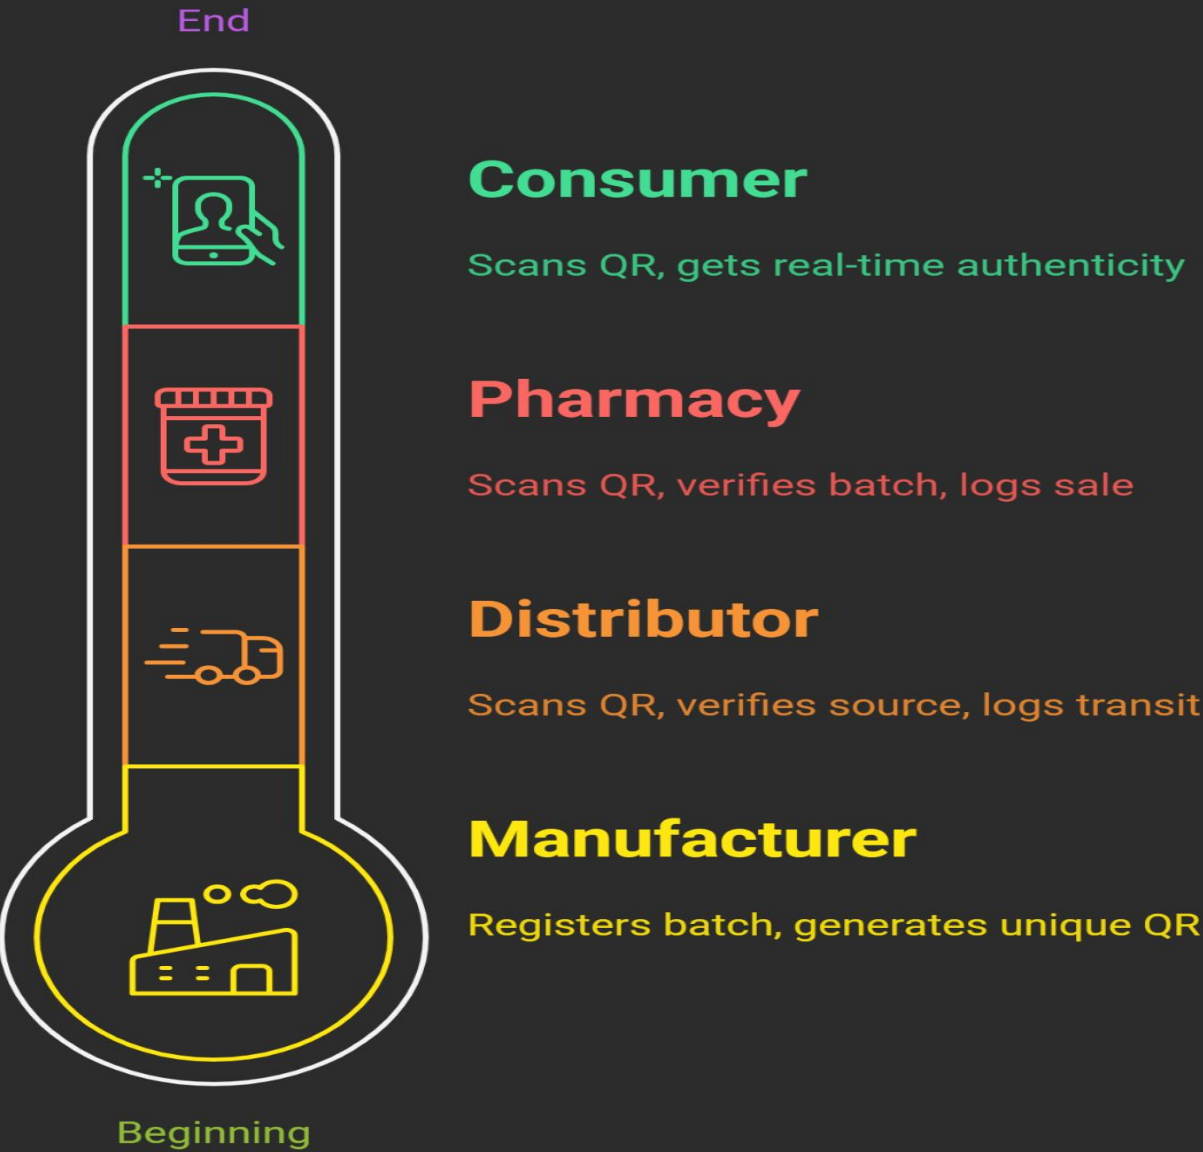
End

Consumer

Scans QR, gets real-time authenticity

Pharmacy

Scans QR, verifies batch, logs sale

Distributor

Scans QR, verifies source, logs transit

Manufacturer

Registers batch, generates unique QR

Beginning